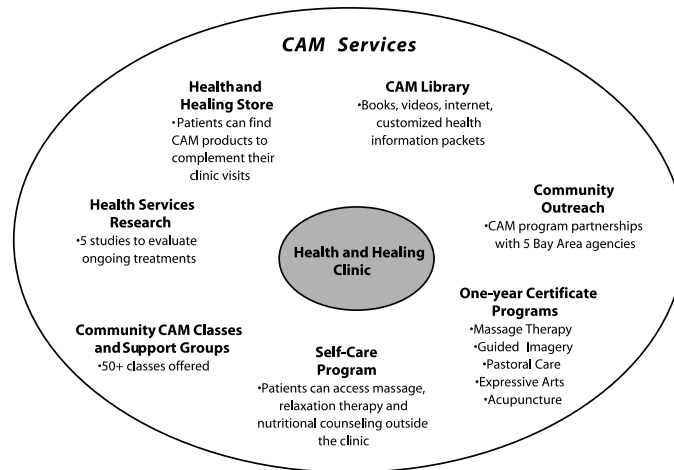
CAM Services

Healthand Healing Store
•Patients can find CAM products to complement their clinic visits

CAM Library
•Books, videos, internet, customized health information packets

Health Services Research
•5 studies to evaluate ongoing treatments

Health and Healing Clinic

Community Outreach
•CAM program partnerships with 5 Bay Area agencies

One-year Certificate Programs
•Massage Therapy
•Guided Imagery
•Pastoral Care
•Expressive Arts
•Acupuncture

Community CAM Classes and Support Groups
•50+ classes offered

Self-Care Program
•Patients can access massage, relaxation therapy and nutritional counseling outside the clinic